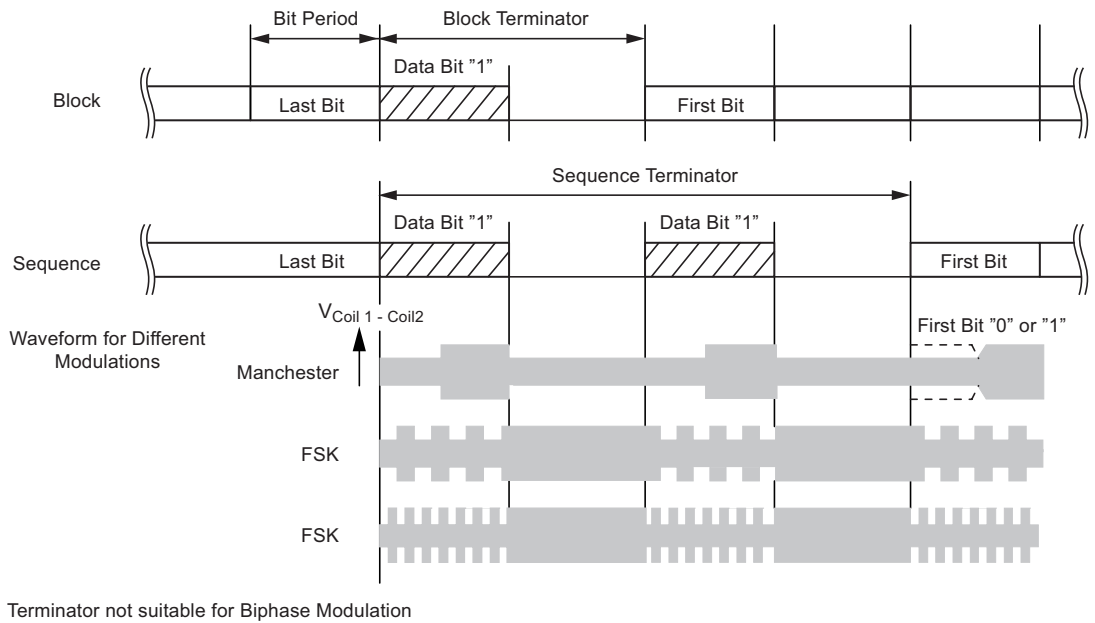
Bit Period

Block Terminator

Data Bit "1"

Block

Last Bit

First Bit

Sequence Terminator

Data Bit "1"

Data Bit "1"

Sequence

Last Bit

First Bit

$V_{Coil\ 1\ -\ Coil2}$

Waveform for Different Modulations

First Bit "0" or "1"

Manchester

FSK

FSK

Terminator not suitable for Biphase Modulation